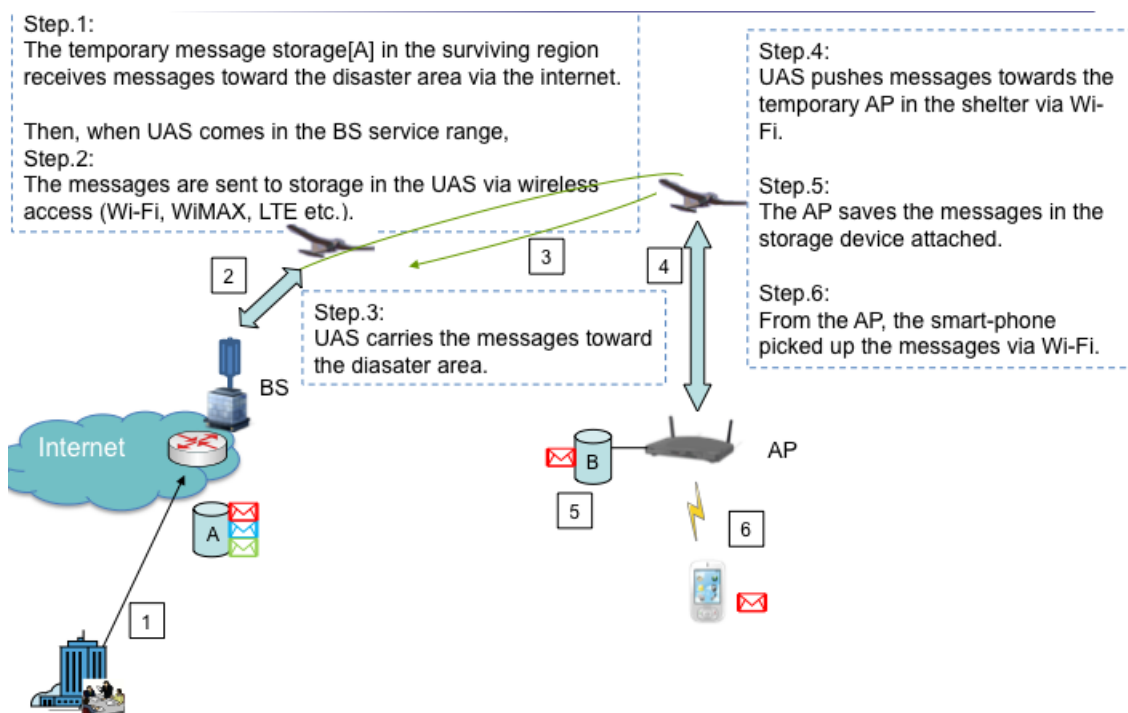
Step.1:
The temporary message storage[A] in the surviving region receives messages toward the disaster area via the internet.

Then, when UAS comes in the BS service range,
Step.2:
The messages are sent to storage in the UAS via wireless access (Wi-Fi, WiMAX, LTE etc.).

Step.4:
UAS pushes messages towards the temporary AP in the shelter via Wi-Fi.

Step.5:
The AP saves the messages in the storage device attached.

Step.6:
From the AP, the smart-phone picked up the messages via Wi-Fi.

2

3

4

Step.3:
UAS carries the messages toward the diasater area.

BS

Internet

A

B

AP

5

6

1